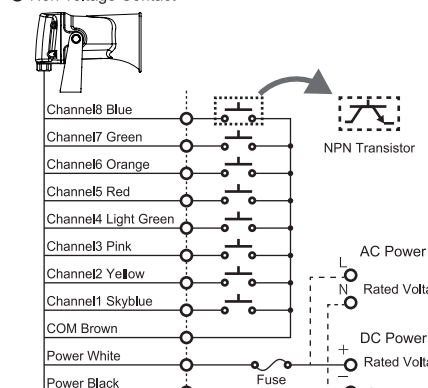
Channel8 Blue
Channel7 Green
Channel6 Orange
Channel5 Red
Channel4 Light Green
Channel3 Pink
Channel2 Yellow
Channel1 Skyblue
COM Brown
Power White
Power Black
NPN Transistor
AC Power
L
N
Rated Volta
DC Power
+
Rated Volta
−
Fuse